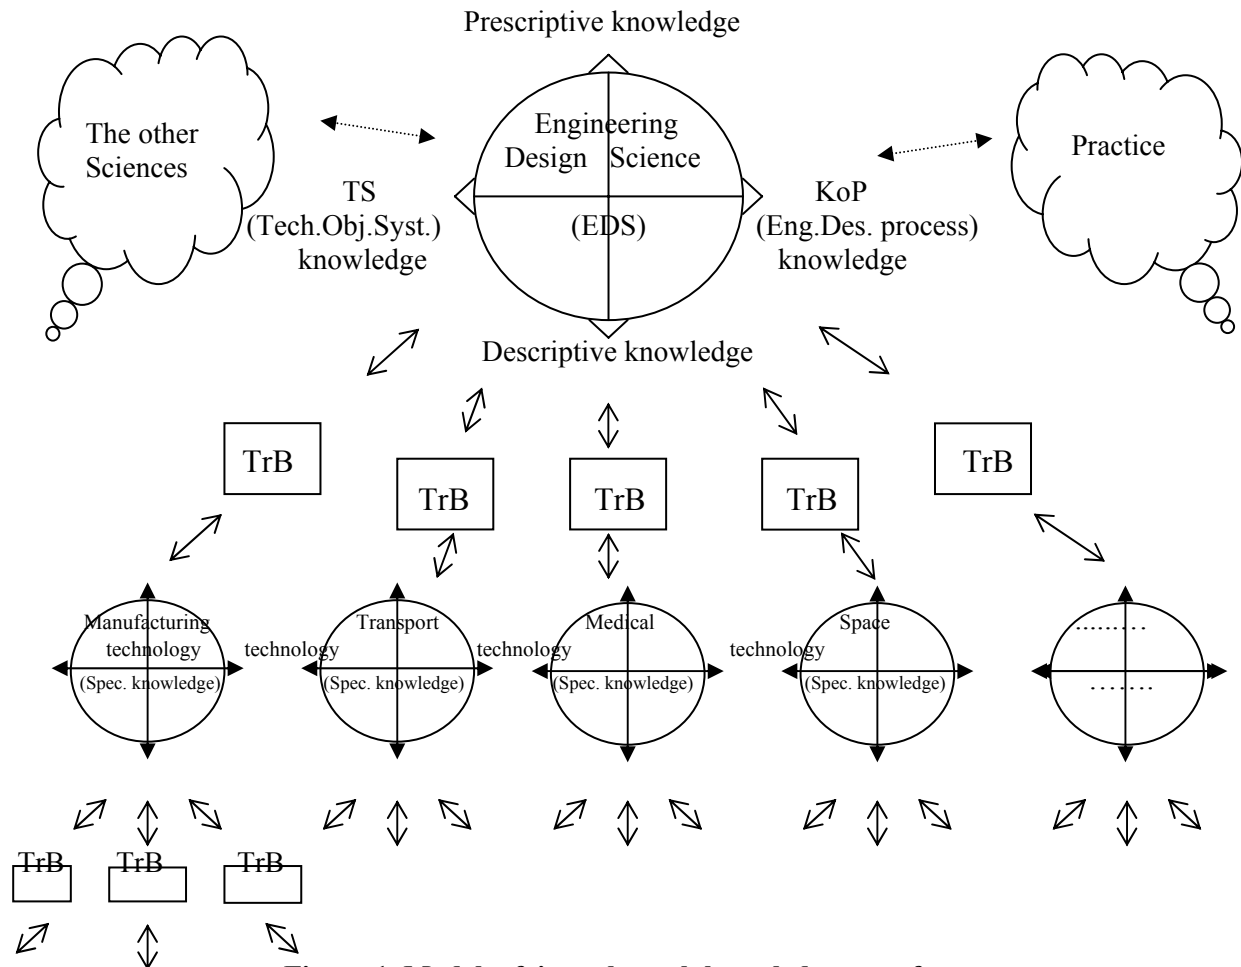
Prescriptive knowledge

The other Sciences

Engineering Design Science

(EDS)

Practice

TS (Tech.Obj.Syst.) knowledge

KoP (Eng.Des. process) knowledge

Descriptive knowledge

TrB

TrB

TrB

TrB

TrB

Manufacturing technology

(Spec. knowledge)

technology

Transport

(Spec. knowledge)

technology

Medical

(Spec. knowledge)

technology

Space

(Spec. knowledge)

………

…….

TrB

TrB

TrB

Figure 1. Model of interrelated knowledge areas for